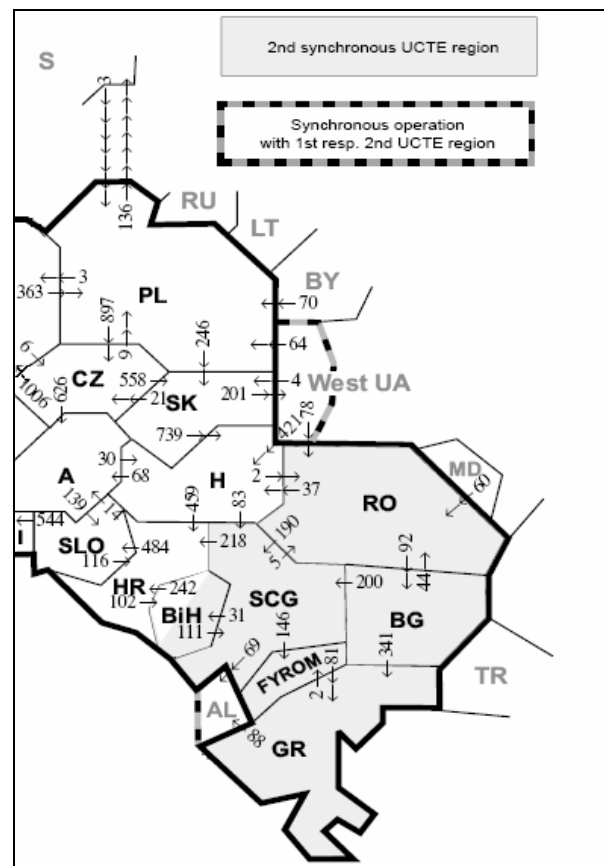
2nd synchronous UCTE region

Synchronous operation with 1st resp. 2nd UCTE region

S

3

136

RU

LT

BY

363

3

PL

897

9

246

70

64

6

1006

626

CZ

558

21

SK

201

4

West UA

421

78

739

30

68

A

139

14

H

2

37

MD

60

RO

544

I

SLO

116

484

459

83

218

190

5

HR

242

102

BiH

111

31

SCG

146

200

92

44

BG

69

FYROM

81

2

341

TR

AL

88

GR